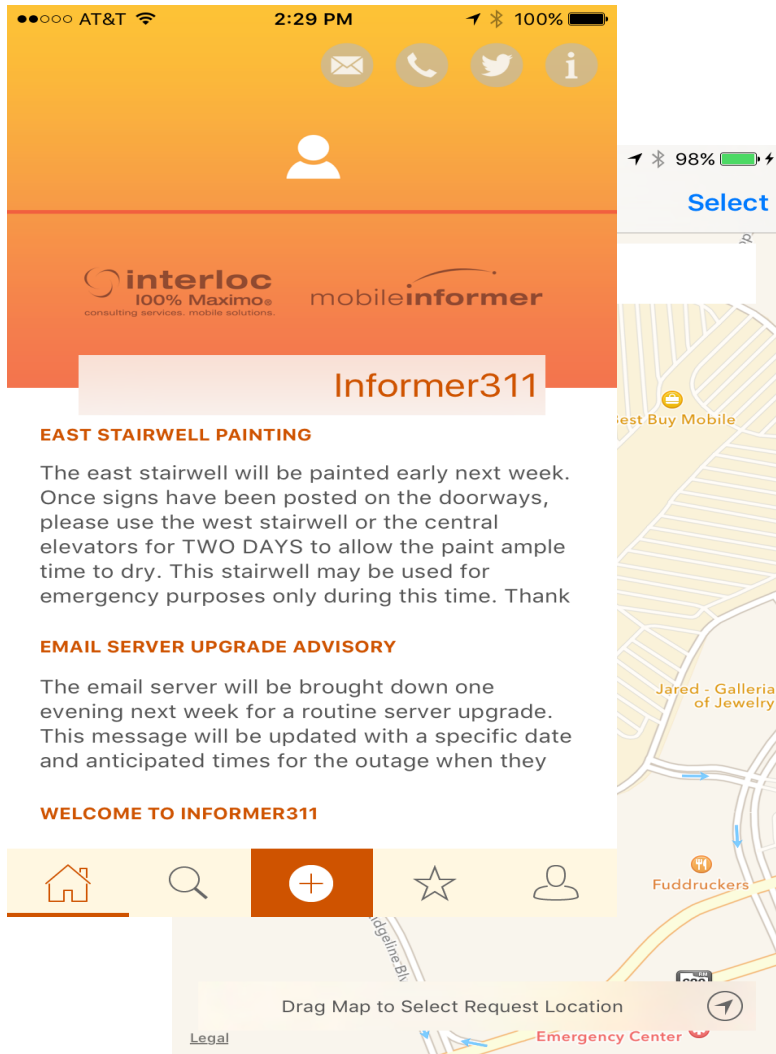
●●○○○ AT&T 2:29 PM 100%

interloc
100% Maximo®
consulting services. mobile solutions.

mobileinformer

Informer311

EAST STAIRWELL PAINTING

The east stairwell will be painted early next week. Once signs have been posted on the doorways, please use the west stairwell or the central elevators for TWO DAYS to allow the paint ample time to dry. This stairwell may be used for emergency purposes only during this time. Thank

EMAIL SERVER UPGRADE ADVISORY

The email server will be brought down one evening next week for a routine server upgrade. This message will be updated with a specific date and anticipated times for the outage when they

WELCOME TO INFORMER311

98%

Select

est Buy Mobile

Jared - Galleria of Jewelry

Fuddruckers

dgeline Blvd

Drag Map to Select Request Location

Legal

Emergency Center